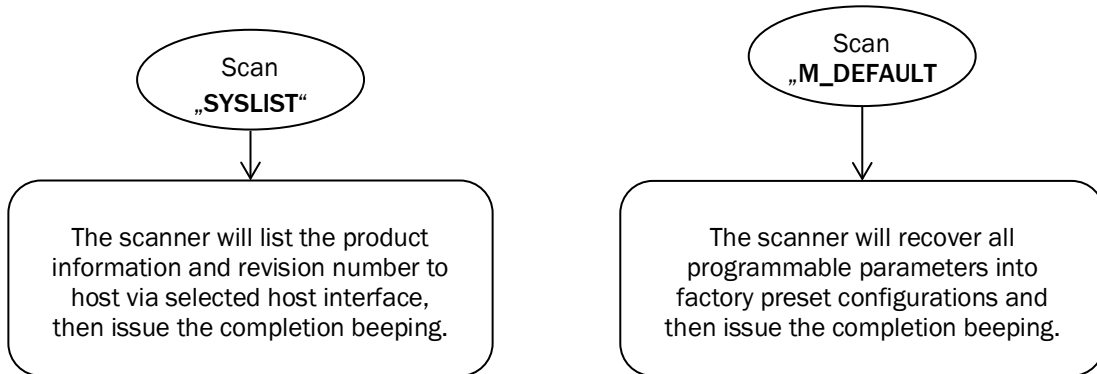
Scan
„SYSLIST“

The scanner will list the product information and revision number to host via selected host interface, then issue the completion beeping.

Scan
„M_DEFAULT

The scanner will recover all programmable parameters into factory preset configurations and then issue the completion beeping.